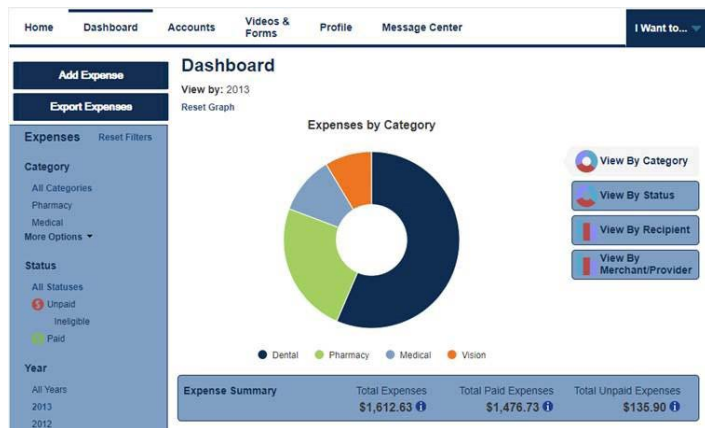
Home Dashboard Accounts Videos & Forms Profile Message Center I Want to...

Add Expense

Export Expenses

Expenses Reset Filters

Category

All Categories
Pharmacy
Medical
More Options ▾

Status

All Statuses
Unpaid
Ineligible
Paid

Year

All Years
2013
2012

Dashboard

View by: 2013

Reset Graph

Expenses by Category

Dental Pharmacy Medical Vision

View By Category

View By Status

View By Recipient

View By Merchant/Provider

| Expense Summary | Total Expenses | Total Paid Expenses | Total Unpaid Expenses |
|---|---|---|---|
| | \$1,612.63 | \$1,476.73 | \$135.90 |